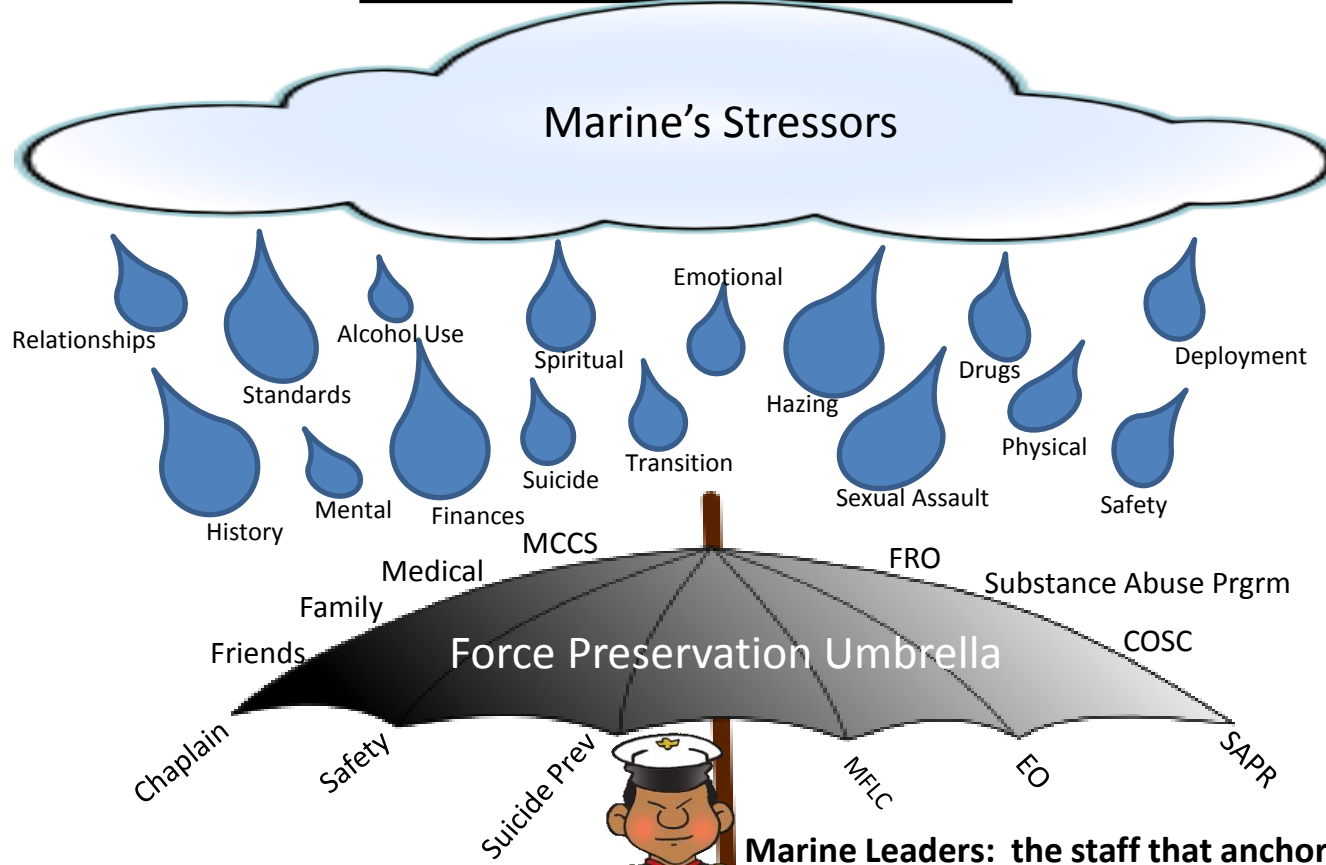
Marine's Stressors

Relationships

Standards

Alcohol Use

Spiritual

Emotional

Hazing

Drugs

Deployment

History

Mental

Finances

Suicide

Transition

Sexual Assault

Physical

Safety

MCCS

Medical

Family

Friends

FRO

Substance Abuse Prgrm

COSC

Force Preservation Umbrella

Chaplain

Safety

Suicide Prev

MFLC

EO

SAPR

Marine Leaders: the staff that anchor